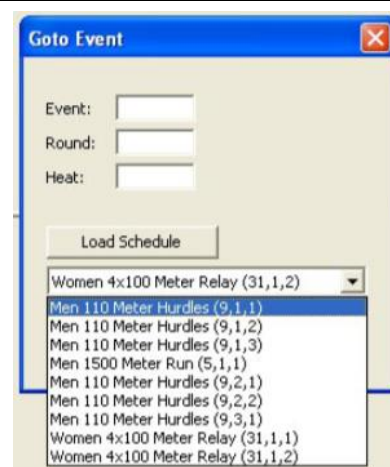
Goto Event

Event:
Round:
Heat:

Load Schedule

Women 4x100 Meter Relay (31,1,2)

Men 110 Meter Hurdles (9,1,1)
Men 110 Meter Hurdles (9,1,2)
Men 110 Meter Hurdles (9,1,3)
Men 1500 Meter Run (5,1,1)
Men 110 Meter Hurdles (9,2,1)
Men 110 Meter Hurdles (9,2,2)
Men 110 Meter Hurdles (9,3,1)
Women 4x100 Meter Relay (31,1,1)
Women 4x100 Meter Relay (31,1,2)